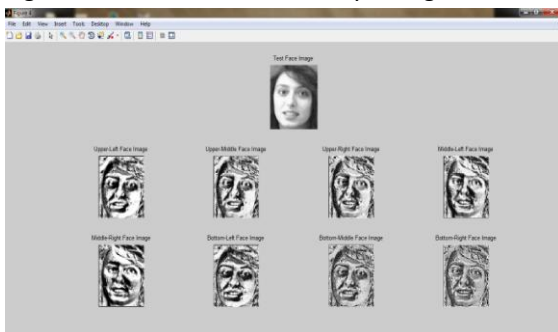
Figure 1

File Edit View Insert Tools Desktop Window Help

Test Face Image

Upper-Left Face Image

Upper-Middle Face Image

Upper-Right Face Image

Middle-Left Face Image

Middle-Right Face Image

Bottom-Left Face Image

Bottom-Middle Face Image

Bottom-Right Face Image